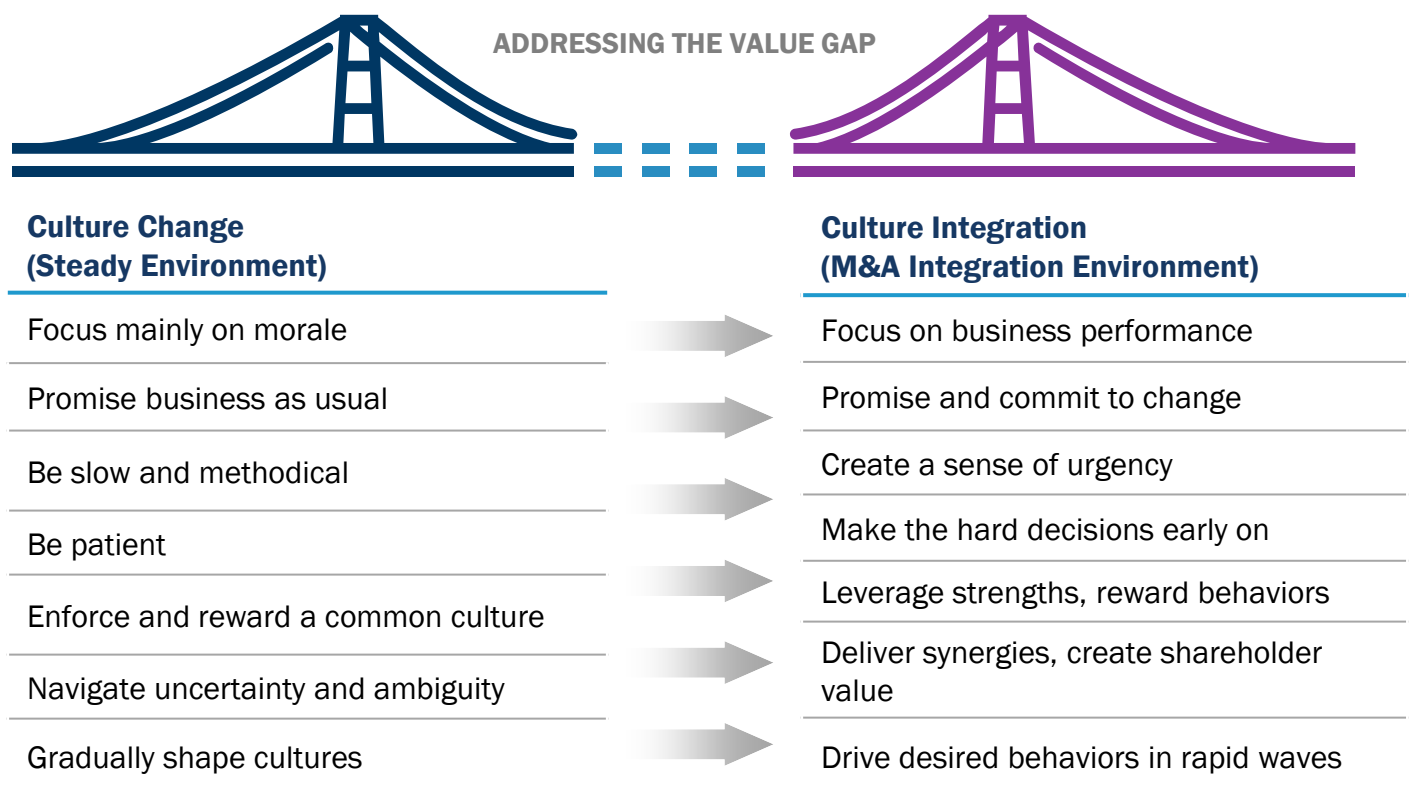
ADDRESSING THE VALUE GAP

| Culture Change (Steady Environment) | Culture Integration (M&A Integration Environment) |
|---|---|
| Focus mainly on morale | Focus on business performance |
| Promise business as usual | Promise and commit to change |
| Be slow and methodical | Create a sense of urgency |
| Be patient | Make the hard decisions early on |
| Enforce and reward a common culture | Leverage strengths, reward behaviors |
| Navigate uncertainty and ambiguity | Deliver synergies, create shareholder value |
| Gradually shape cultures | Drive desired behaviors in rapid waves |